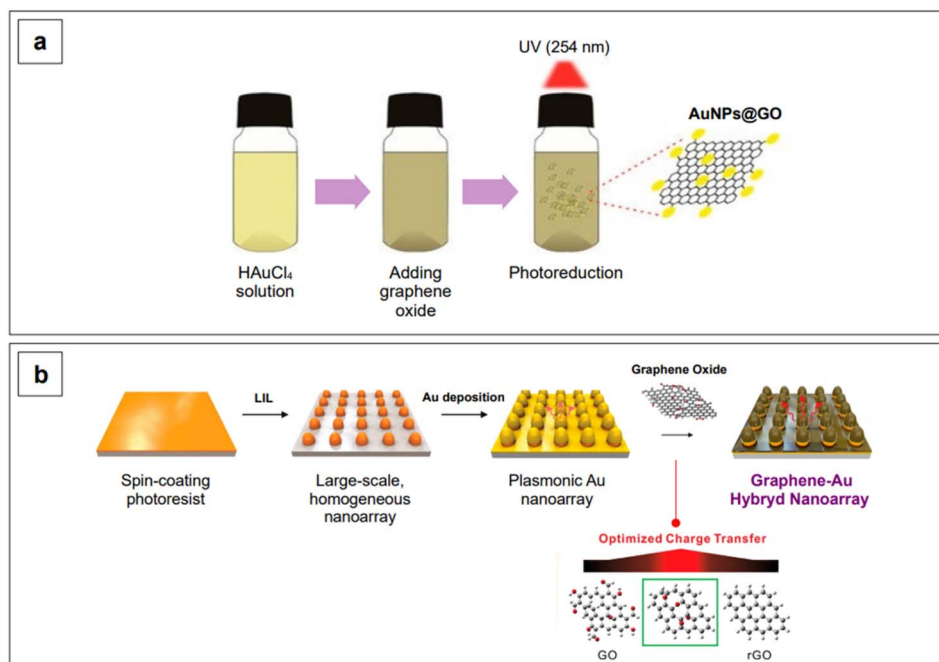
a

UV (254 nm)

AuNPs@GO

$HAuCl_4$ solution

Adding graphene oxide

Photoreduction

b

LIL

Au deposition

Graphene Oxide

Spin-coating photoresist

Large-scale, homogeneous nanoarray

Plasmonic Au nanoarray

Graphene-Au Hybryd Nanoarray

Optimized Charge Transfer

GO

rGO